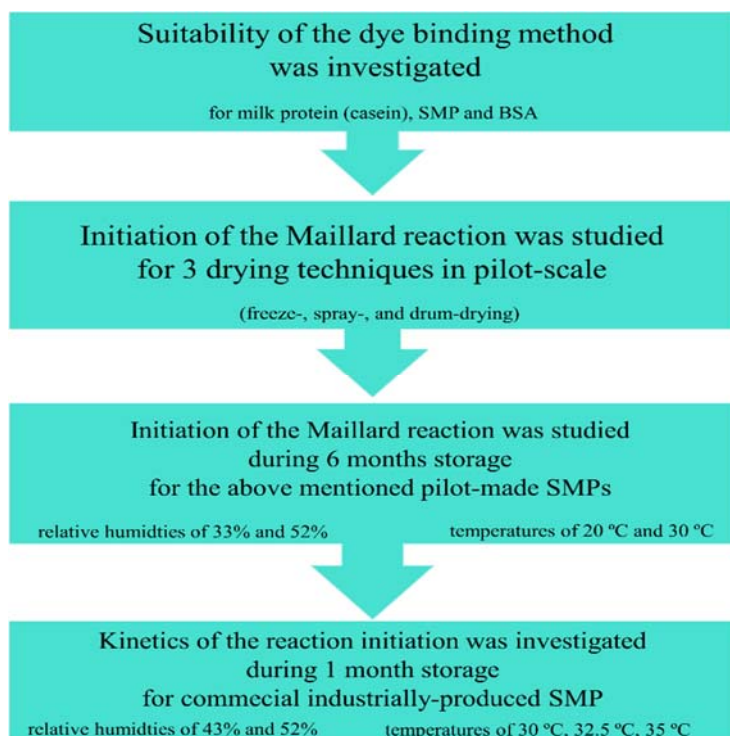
Suitability of the dye binding method was investigated

for milk protein (casein), SMP and BSA

Initiation of the Maillard reaction was studied for 3 drying techniques in pilot-scale

(freeze-, spray-, and drum-drying)

Initiation of the Maillard reaction was studied during 6 months storage for the above mentioned pilot-made SMPs

relative humidties of 33% and 52%

temperatures of 20 ºC and 30 ºC

Kinetics of the reaction initiation was investigated during 1 month storage for commecial industrially-produced SMP

relative humidties of 43% and 52%

temperatures of 30 ºC, 32.5 ºC, 35 ºC